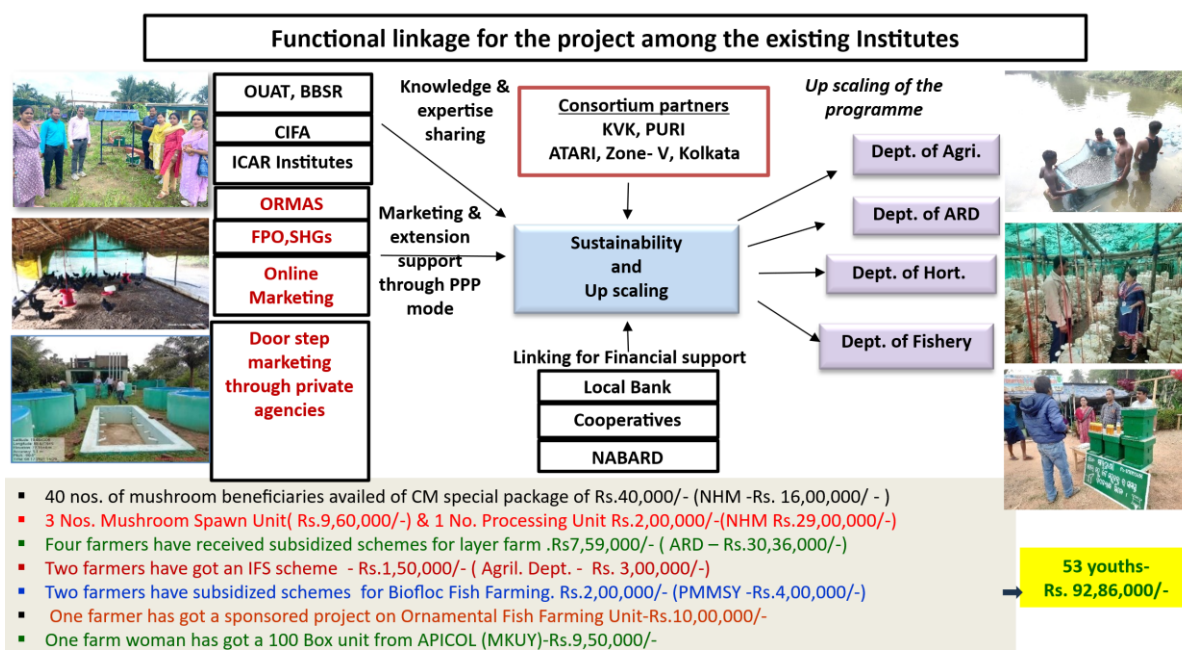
Functional linkage for the project among the existing Institutes

OUAT, BBSR

CIFA

ICAR Institutes

ORMAS

FPO,SHGs

Online Marketing

Door step marketing through private agencies

Knowledge & expertise sharing

Marketing & extension support through PPP mode

Consortium partners
KVK, PURI
ATARI, Zone- V, Kolkata

Sustainability and Up scaling

Linking for Financial support

Local Bank

Cooperatives

NABARD

Up scaling of the programme

Dept. of Agri.

Dept. of ARD

Dept. of Hort.

Dept. of Fishery

- 40 nos. of mushroom beneficiaries availed of CM special package of Rs.40,000/- (NHM -Rs. 16,00,000/- )
- 3 Nos. Mushroom Spawn Unit( Rs.9,60,000/-) & 1 No. Processing Unit Rs.2,00,000/-(NHM Rs.29,00,000/-)
- Four farmers have received subsidized schemes for layer farm .Rs7,59,000/- ( ARD – Rs.30,36,000/-)
- Two farmers have got an IFS scheme - Rs.1,50,000/- ( Agril. Dept. - Rs. 3,00,000/-)
- Two farmers have subsidized schemes for Biofloc Fish Farming. Rs.2,00,000/- (PMMSY -Rs.4,00,000/-)
- One farmer has got a sponsored project on Ornamental Fish Farming Unit-Rs.10,00,000/-
- One farm woman has got a 100 Box unit from APICOL (MKUY)-Rs.9,50,000/-

53 youths-
Rs. 92,86,000/-